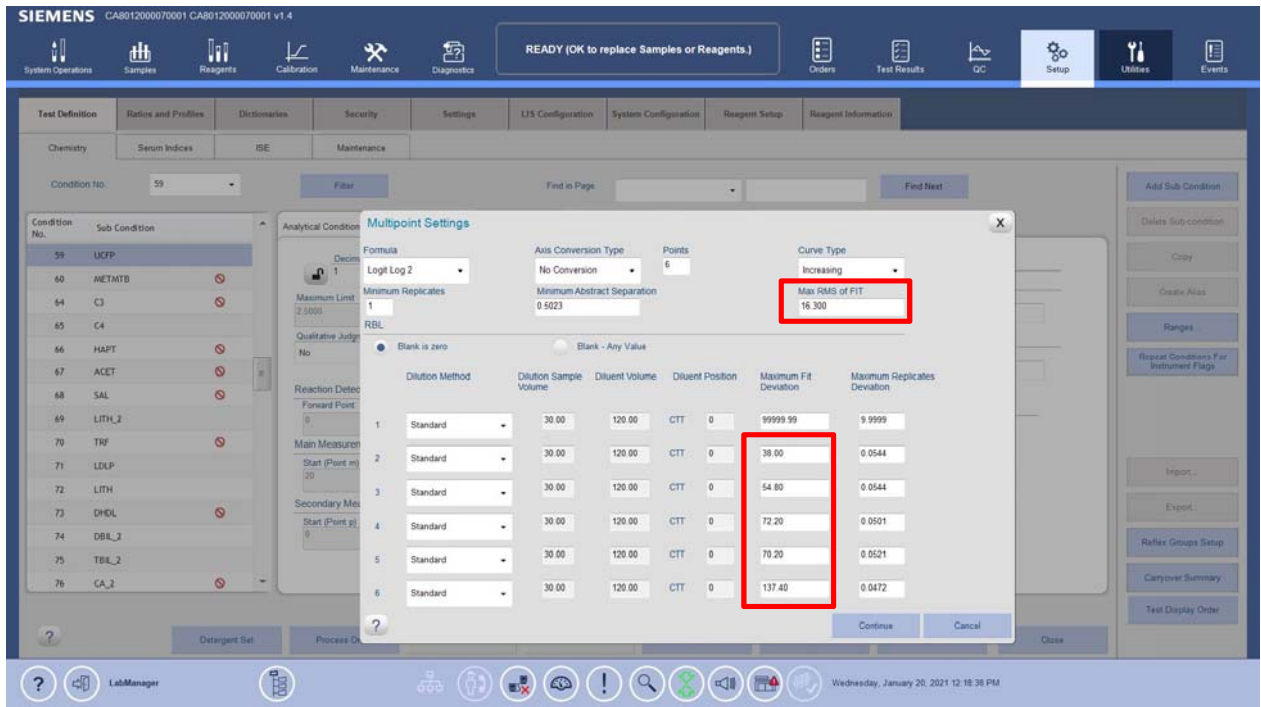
SIEMENS CA8012000070001 CA8012000070001 v1.4

System Operations
Samples
Reagents
Calibration
Maintenance
Diagnostics
READY (OK to replace Samples or Reagents.)
Orders
Test Results
QC
Setup
Utilities
Events

Test Definition
Ratios and Profiles
Dictionaries
Security
Settings
LIS Configuration
System Configuration
Reagent Setup
Reagent Information

Chemistry
Serum Indices
ISE
Maintenance

Condition No.
59
Filter
Find in Page
Find Next
Add Sub Condition
Delete Sub-condition
Copy
Create Alias
Ranges
Repeat Conditions For Instrument Flags
Import...
Export...
Reflex Groups Setup
Carryover Summary
Test Display Order

| Condition No. | Sub Condition |
|---|---|
| 59 | UCFP |
| 60 | METMTB |
| 64 | C3 |
| 65 | C4 |
| 66 | HAPT |
| 67 | ACET |
| 68 | SAL |
| 69 | LITH_2 |
| 70 | TRF |
| 71 | LDLP |
| 72 | LITH |
| 73 | DHDL |
| 74 | DBIL_2 |
| 75 | TBIL_2 |
| 76 | CA_2 |

Analytical Condition
Decim
1
Maximum Limit
2.5000
Qualitative Judg
No
Reaction Detec
Forward Point
0
Main Measurem
Start (Point m)
20
Secondary Me
Start (Point p)
0

Multipoint Settings
Formula
Logit Log 2
Axis Conversion Type
No Conversion
Points
6
Curve Type
Increasing
Minimum Replicates
1
Minimum Abstract Separation
0.5023
Max RMS of FIT
16.300
RBL
Blank is zero
Blank - Any Value

| | Dilution Method | Dilution Sample Volume | Diluent Volume | Diluent Position | | Maximum Fit Deviation | Maximum Replicates Deviation |
|---|---|---|---|---|---|---|---|
| 1 | Standard | 30.00 | 120.00 | CTT | 0 | 99999.99 | 9.9999 |
| 2 | Standard | 30.00 | 120.00 | CTT | 0 | 38.00 | 0.0544 |
| 3 | Standard | 30.00 | 120.00 | CTT | 0 | 54.80 | 0.0544 |
| 4 | Standard | 30.00 | 120.00 | CTT | 0 | 72.20 | 0.0501 |
| 5 | Standard | 30.00 | 120.00 | CTT | 0 | 70.20 | 0.0521 |
| 6 | Standard | 30.00 | 120.00 | CTT | 0 | 137.40 | 0.0472 |

Continue
Cancel
Detergent Set
Process O
Close
LabManager
Wednesday, January 20, 2021 12:18:38 PM